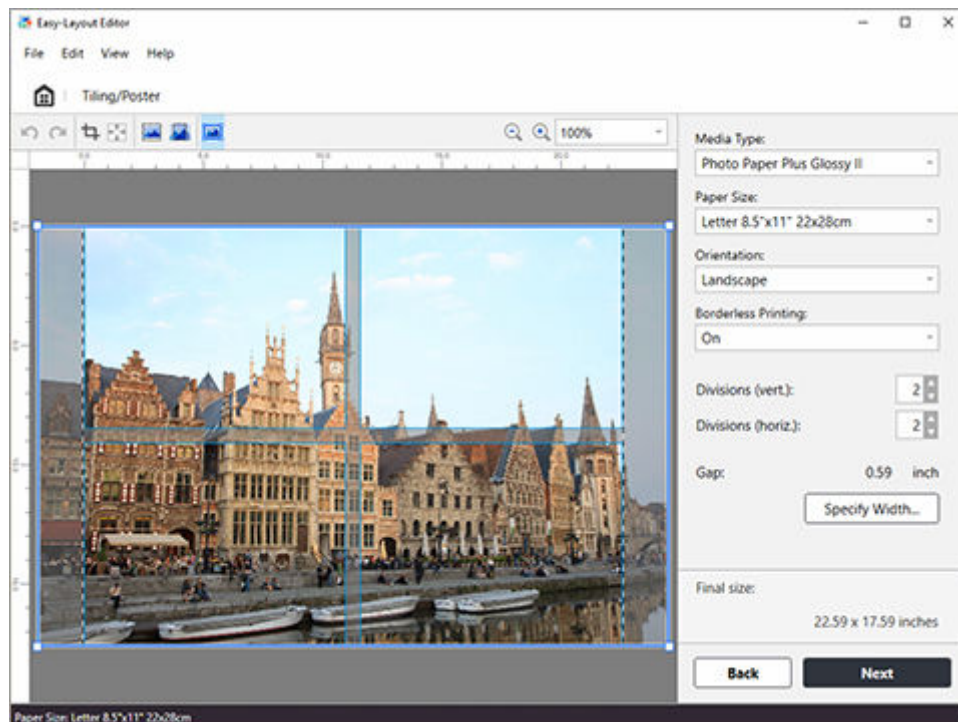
Easy-Layout Editor

File Edit View Help

Tiling/Poster

100%

Media Type:
Photo Paper Plus Glossy II

Paper Size:
Letter 8.5"x11" 22x28cm

Orientation:
Landscape

Borderless Printing:
On

Divisions (vert.): 2

Divisions (horiz.): 2

Gap: 0.59 inch

Specify Width...

Final size:

22.59 x 17.59 inches

Back

Next

Paper Size: Letter 8.5"x11" 22x28cm